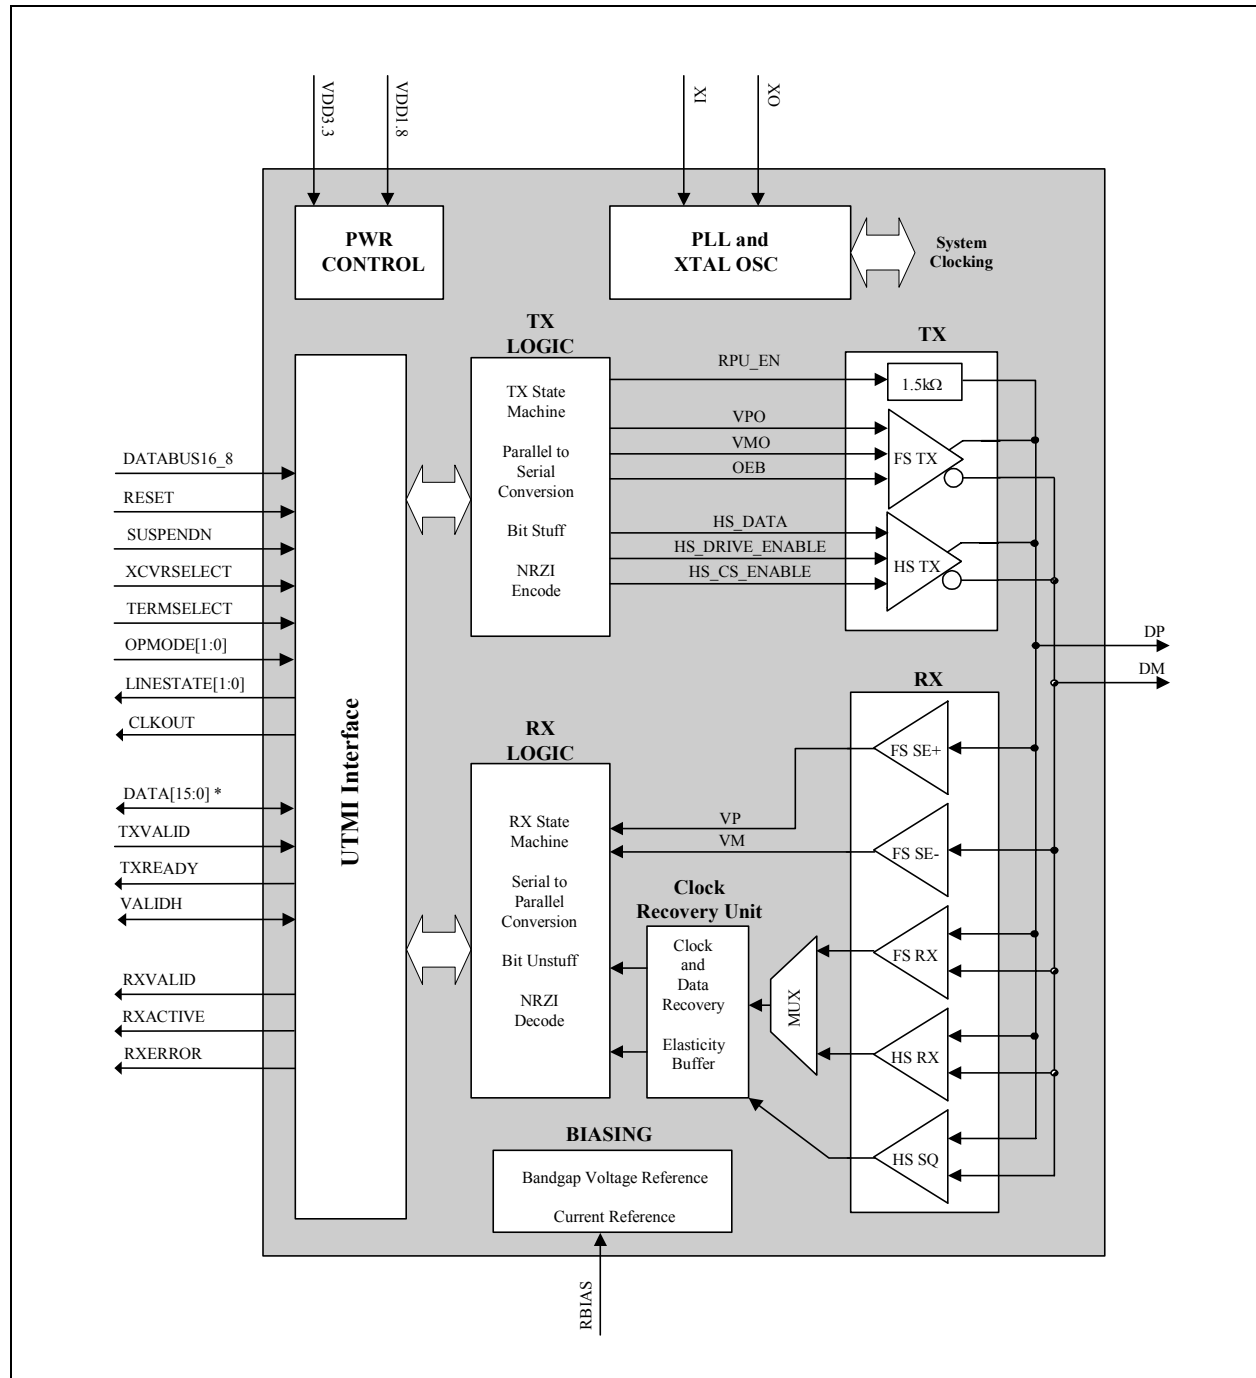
VDD3.3
VDD1.8
XI
XO

PWR CONTROL

PLL and XTAL OSC

System Clocking

TX LOGIC

TX State Machine

Parallel to Serial Conversion

Bit Stuff

NRZI Encode

RPU_EN
VPO
VMO
OEB
HS_DATA
HS_DRIVE_ENABLE
HS_CS_ENABLE

TX

1.5kΩ

FS TX

HS TX

DP
DM

DATABUS16_8
RESET
SUSPENDN
XCVRSELECT
TERMSELECT
OPMODE[1:0]
LINESTATE[1:0]
CLKOUT
DATA[15:0] *
TXVALID
TXREADY
VALIDH
RXVALID
RXACTIVE
RXERROR

UTMI Interface

RX

RX LOGIC

RX State Machine

Serial to Parallel Conversion

Bit Unstuff

NRZI Decode

VP
VM

Clock Recovery Unit

Clock and Data Recovery

Elasticity Buffer

MUX

FS SE+
FS SE-
FS RX
HS RX
HS SQ

BIASING

Bandgap Voltage Reference

Current Reference

RBIAS